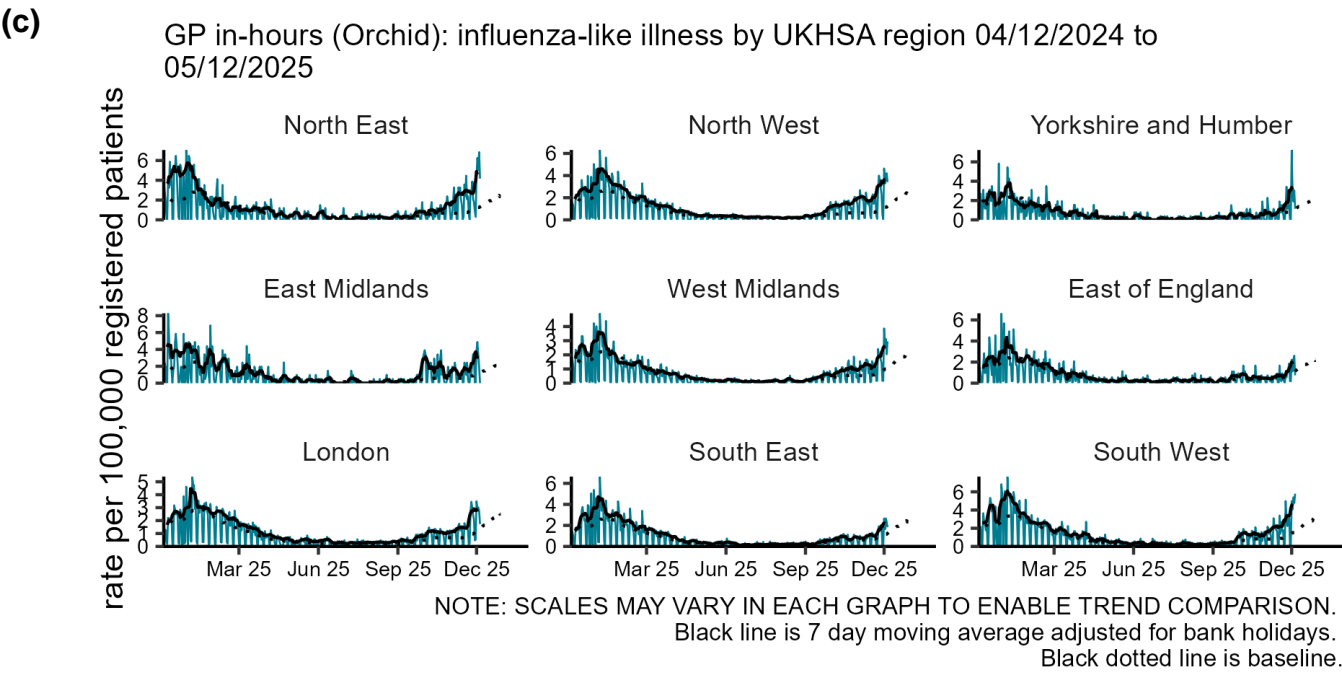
(c)

GP in-hours (Orchid): influenza-like illness by UKHSA region 04/12/2024 to 05/12/2025

rate per 100,000 registered patients

North East
6
4
2
0

North West
6
4
2
0

Yorkshire and Humber
6
4
2
0

East Midlands
8
6
4
2
0

West Midlands
4
3
2
1
0

East of England
6
4
2
0

London
5
4
3
2
1
0

South East
6
4
2
0

South West
6
4
2
0

Mar 25 Jun 25 Sep 25 Dec 25
Mar 25 Jun 25 Sep 25 Dec 25
Mar 25 Jun 25 Sep 25 Dec 25

NOTE: SCALES MAY VARY IN EACH GRAPH TO ENABLE TREND COMPARISON.
Black line is 7 day moving average adjusted for bank holidays.
Black dotted line is baseline.